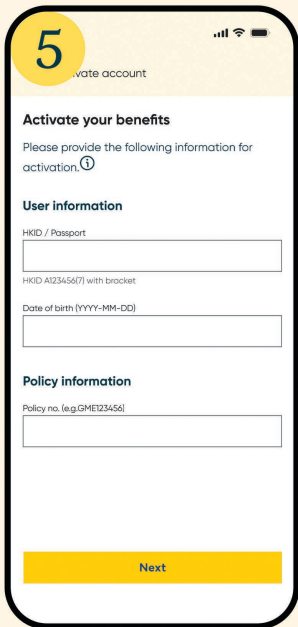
5

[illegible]vate account

Activate your benefits

Please provide the following information for activation.

User information

HKID / Passport

HKID A123456(7) with bracket

Date of birth (YYYY-MM-DD)

Policy information

Policy no. (e.g.GME123456)

Next